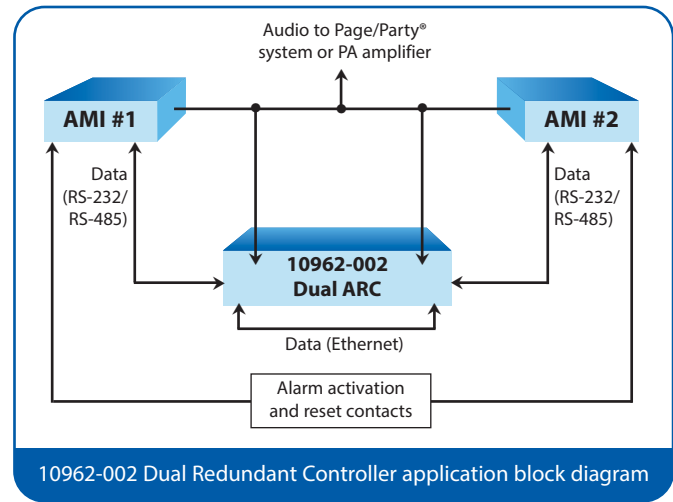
Audio to Page/Party®
system or PA amplifier

AMI #1

AMI #2

Data
(RS-232/
RS-485)

Data
(RS-232/
RS-485)

10962-002
Dual ARC

Data (Ethernet)

Alarm activation
and reset contacts

10962-002 Dual Redundant Controller application block diagram